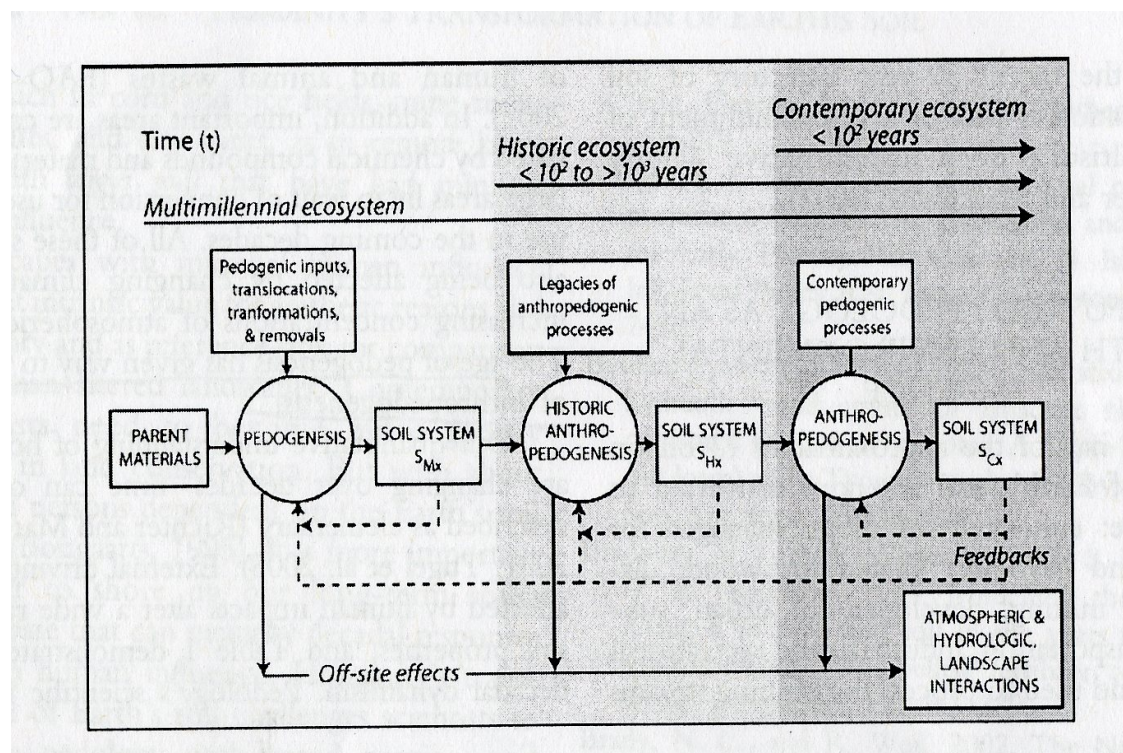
Contemporary ecosystem
< $10^2$ years

Time (t)

Historic ecosystem
< $10^2$ to > $10^3$ years

Multimillennial ecosystem

Pedogenic inputs, translocations, tranformations, & removals

Legacies of anthropedogenic processes

Contemporary pedogenic processes

PARENT MATERIALS

PEDOGENESIS

SOIL SYSTEM $S_{Mx}$

HISTORIC ANTHRO-PEDOGENESIS

SOIL SYSTEM $S_{Hx}$

ANTHRO-PEDOGENESIS

SOIL SYSTEM $S_{Cx}$

Feedbacks

ATMOSPHERIC & HYDROLOGIC, LANDSCAPE INTERACTIONS

Off-site effects